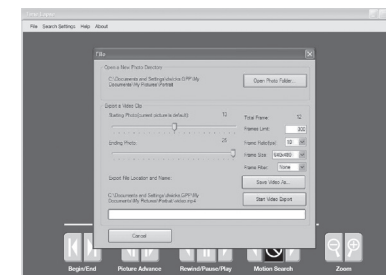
File Search Settings Help About

File

Choose New Photo Directory
C:\Documents and Settings\dwicks\GFP\My Documents\My Pictures\Portrait
Open Photo Folder...

Export a Video Clip
Starting Photo (current picture is default): 12
Ending Photo: 25
Total Frames: 12
Frames Limit: 300
Frame Rate(fps): 10
Frame Size: 640x480
Frame Filter: None
Export File Location and Name:
Save Video As...
C:\Documents and Settings\dwicks\GFP\My Documents\My Pictures\Portrait\video.mp4
Start Video Export

Cancel

Begin/End
Picture Advance
Rewind/Pause/Play
Motion Search
Zoom